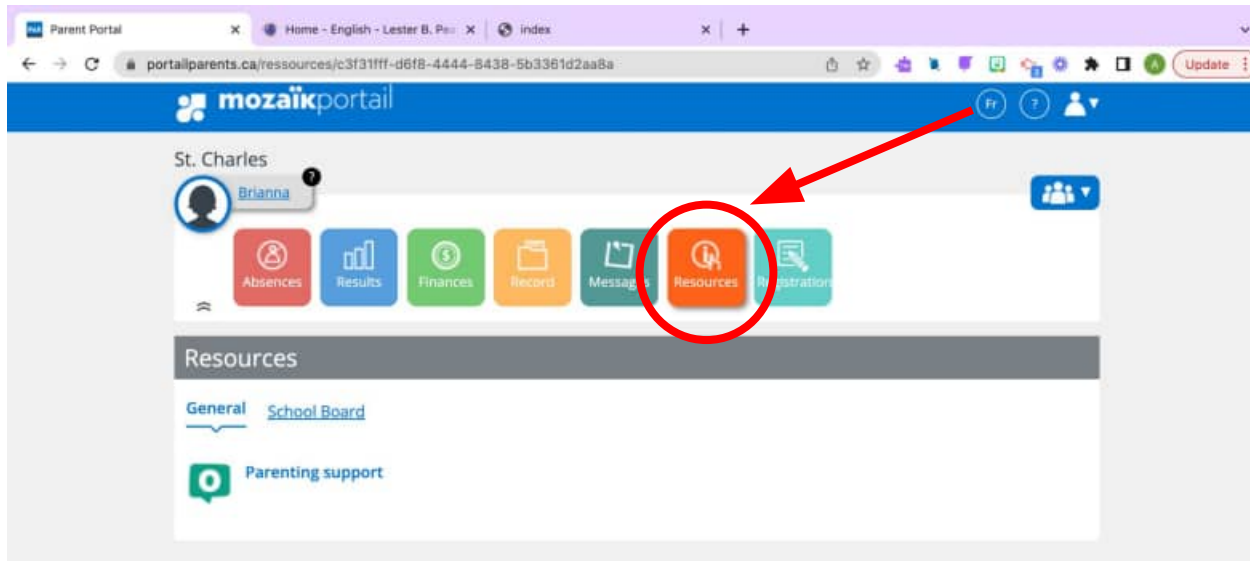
Parent Portal × Home - English - Lester B. Pe × index × +

portailparents.ca/ressources/c3f31fff-d6f8-4444-8438-5b3361d2aa8a

Update

mozaïkportail

Fr ?

St. Charles

Brianna

Absences Results Finances Record Messag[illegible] Resources R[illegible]istration

Resources

General School Board

Parenting support